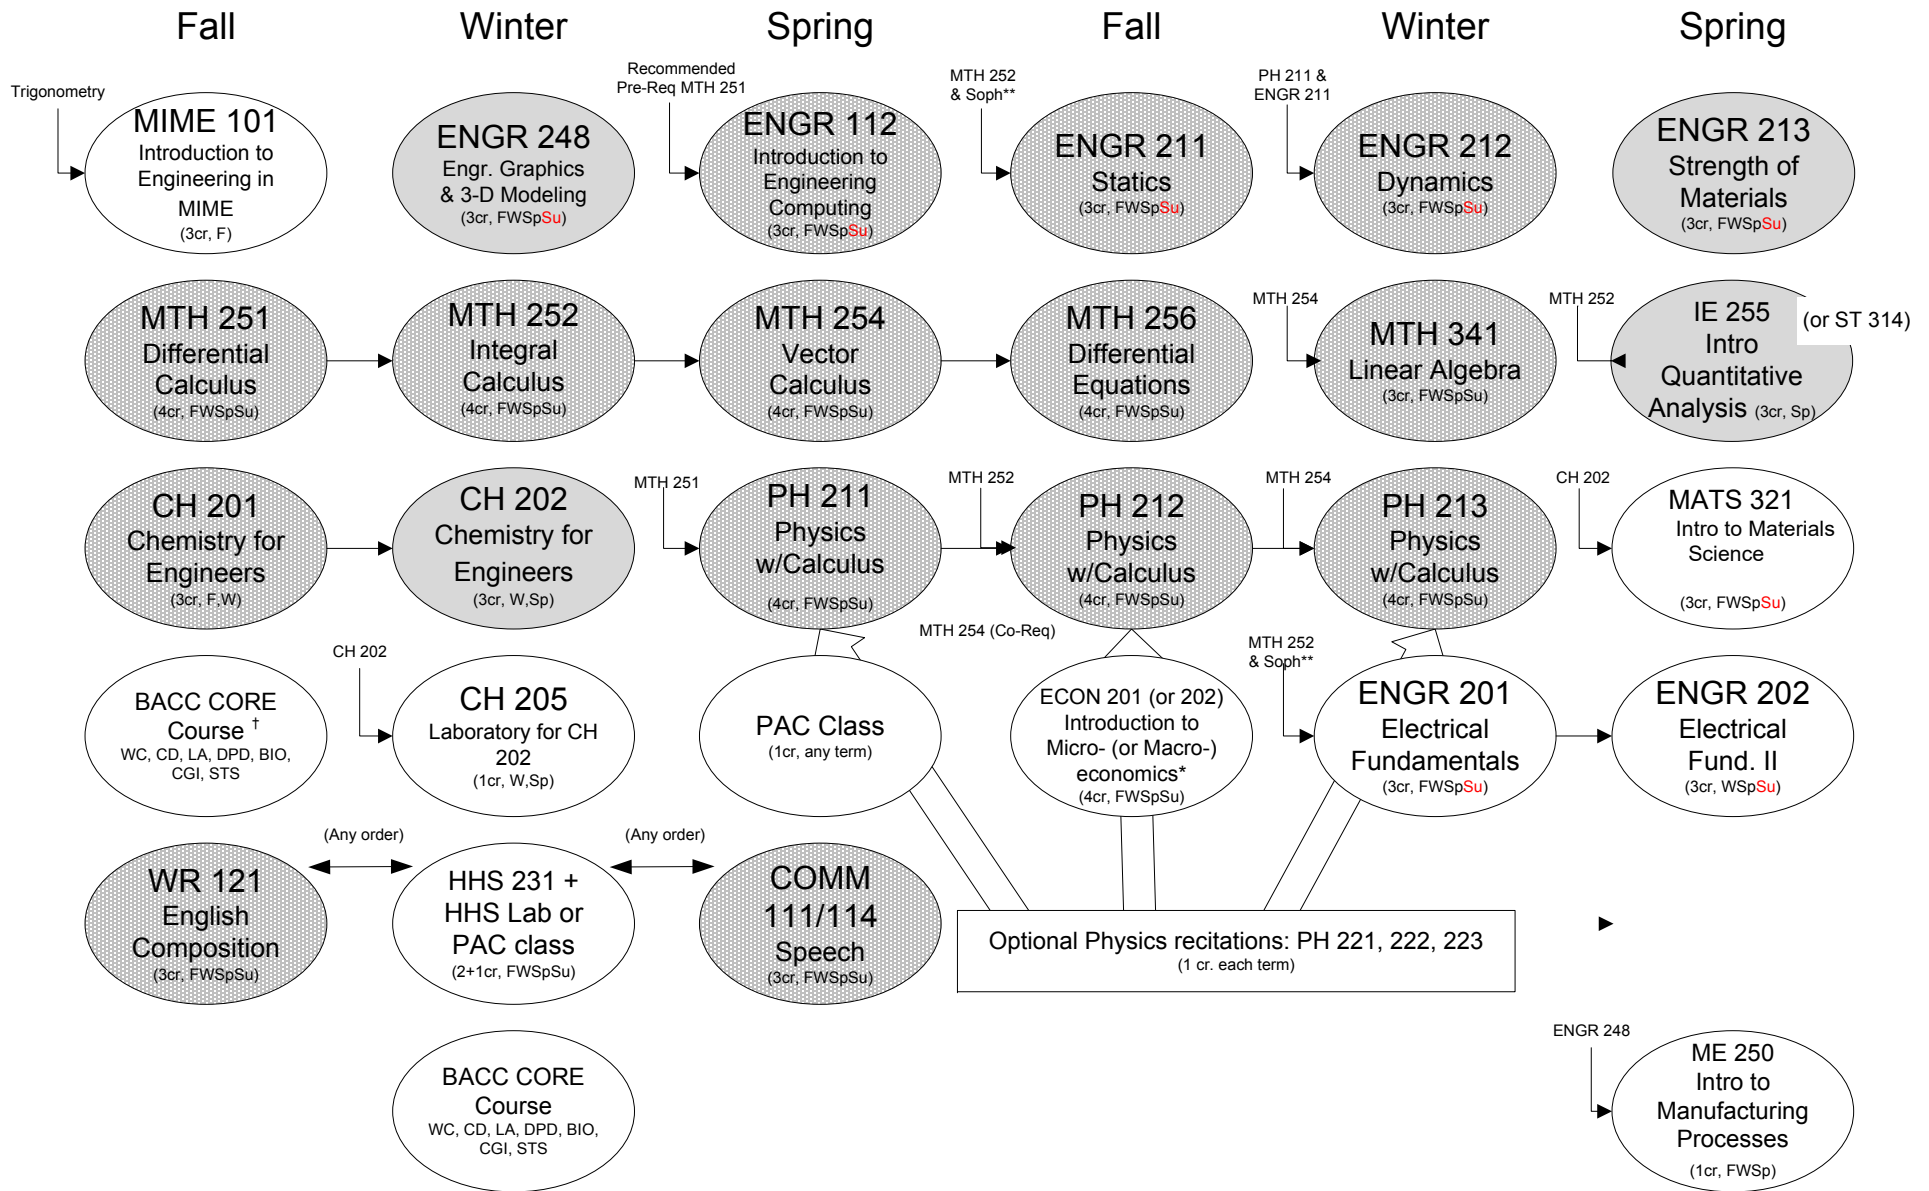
Fall Winter Spring Fall Winter Spring

Trigonometry

MIME 101
Introduction to Engineering in MIME
(3cr, F)

ENGR 248
Engr. Graphics & 3-D Modeling
(3cr, FWSpSu)

Recommended Pre-Req MTH 251

ENGR 112
Introduction to Engineering Computing
(3cr, FWSpSu)

MTH 252 & Soph**

ENGR 211
Statics
(3cr, FWSpSu)

PH 211 & ENGR 211

ENGR 212
Dynamics
(3cr, FWSpSu)

ENGR 213
Strength of Materials
(3cr, FWSpSu)

MTH 251
Differential Calculus
(4cr, FWSpSu)

MTH 252
Integral Calculus
(4cr, FWSpSu)

MTH 254
Vector Calculus
(4cr, FWSpSu)

MTH 256
Differential Equations
(4cr, FWSpSu)

MTH 254

MTH 341
Linear Algebra
(3cr, FWSpSu)

MTH 252

IE 255
Intro Quantitative Analysis (3cr, Sp)

(or ST 314)

CH 201
Chemistry for Engineers
(3cr, F,W)

CH 202
Chemistry for Engineers
(3cr, W,Sp)

MTH 251

PH 211
Physics w/Calculus
(4cr, FWSpSu)

MTH 252

PH 212
Physics w/Calculus
(4cr, FWSpSu)

MTH 254

PH 213
Physics w/Calculus
(4cr, FWSpSu)

CH 202

MATS 321
Intro to Materials Science
(3cr, FWSpSu)

MTH 254 (Co-Req)

BACC CORE Course †
WC, CD, LA, DPD, BIO, CGI, STS

CH 202

CH 205
Laboratory for CH 202
(1cr, W,Sp)

PAC Class
(1cr, any term)

ECON 201 (or 202)
Introduction to Micro- (or Macro-) economics*
(4cr, FWSpSu)

MTH 252 & Soph**

ENGR 201
Electrical Fundamentals
(3cr, FWSpSu)

ENGR 202
Electrical Fund. II
(3cr, WSpSu)

(Any order)

(Any order)

WR 121
English Composition
(3cr, FWSpSu)

HHS 231 + HHS Lab or PAC class
(2+1cr, FWSpSu)

COMM 111/114
Speech
(3cr, FWSpSu)

Optional Physics recitations: PH 221, 222, 223
(1 cr. each term)

ENGR 248

ME 250
Intro to Manufacturing Processes
(1cr, FWSp)

BACC CORE Course
WC, CD, LA, DPD, BIO, CGI, STS